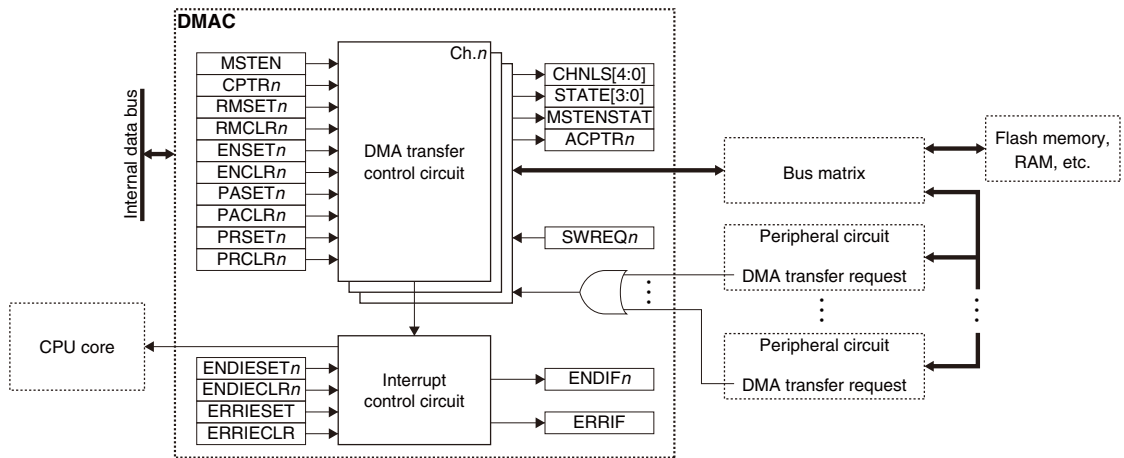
DMAC

Internal data bus

MSTEN
CPTR$n$
RMSET$n$
RMCLR$n$
ENSET$n$
ENCLR$n$
PASET$n$
PACLR$n$
PRSET$n$
PRCLR$n$

Ch.$n$

DMA transfer control circuit

CHNLS[4:0]
STATE[3:0]
MSTENSTAT
ACPTR$n$

SWREQ$n$

Bus matrix

Flash memory, RAM, etc.

Peripheral circuit
DMA transfer request

Peripheral circuit
DMA transfer request

CPU core

ENDIESET$n$
ENDIECLR$n$
ERRIESET
ERRIECLR

Interrupt control circuit

ENDIF$n$
ERRIF